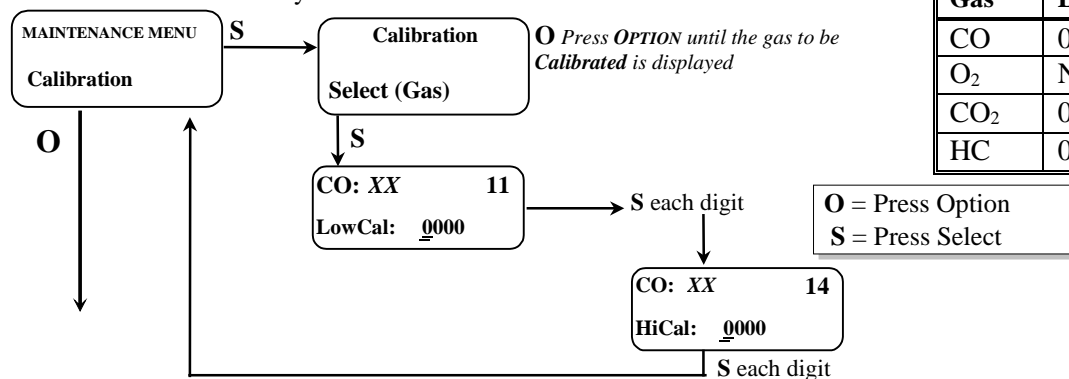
MAINTENANCE MENU

Calibration

S

Calibration

Select (Gas)

O *Press OPTION until the gas to be Calibrated is displayed*

O

S

CO: *XX* 11

LowCal: 0000

S each digit

CO: *XX* 14

HiCal: 0000

S each digit

**O** = Press Option
**S** = Press Select

| Gas | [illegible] |
|---|---|
| CO | 0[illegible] |
| $O_2$ | N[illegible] |
| $CO_2$ | 0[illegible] |
| HC | 0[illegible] |